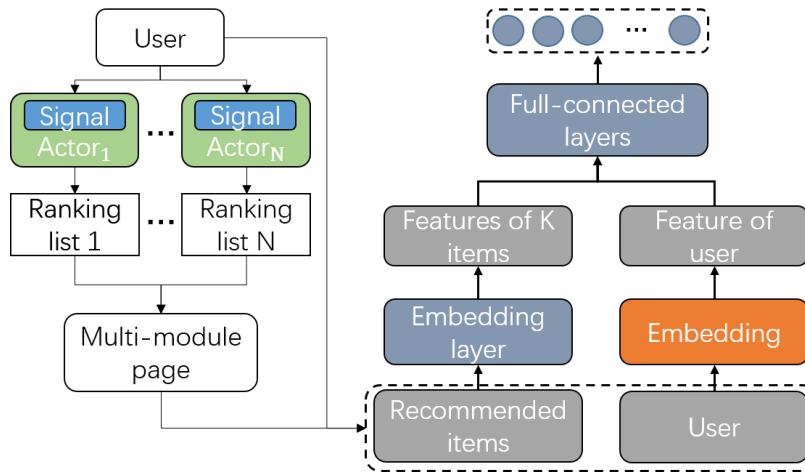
User

Signal
$\text{Actor}_1$

...

Signal
$\text{Actor}_\text{N}$

Ranking list 1

...

Ranking list N

Multi-module page

...

Full-connected layers

Features of K items

Feature of user

Embedding layer

Embedding

Recommended items

User